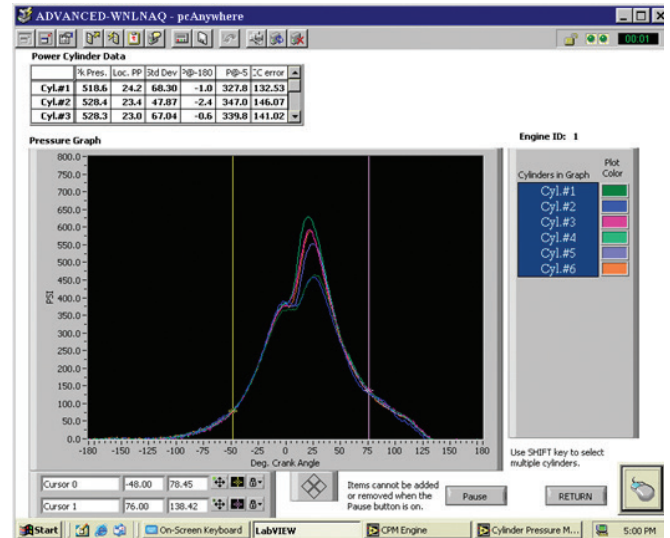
ADVANCED-WNLNAQ - pcAnywhere

00:01

Power Cylinder Data

| | Pk Pres. | Loc. PP | Std Dev | P@-180 | P@-5 | CC error |
|---|---|---|---|---|---|---|
| Cyl.#1 | 518.6 | 24.2 | 68.30 | -1.0 | 327.8 | 132.53 |
| Cyl.#2 | 528.4 | 23.4 | 47.87 | -2.4 | 347.0 | 146.07 |
| Cyl.#3 | 528.3 | 23.0 | 67.04 | -0.6 | 339.8 | 141.02 |

Pressure Graph

Engine ID: 1

800.0
750.0
700.0
650.0
600.0
550.0
500.0
450.0
400.0
350.0
300.0
250.0
200.0
150.0
100.0
50.0
0.0

PSI

-180 -150 -125 -100 -75 -50 -25 0 25 50 75 100 125 150 180

Deg. Crank Angle

Cylinders in Graph

Plot Color

Cyl.#1
Cyl.#2
Cyl.#3
Cyl.#4
Cyl.#5
Cyl.#6

Use SHIFT key to select multiple cylinders.

| Cursor 0 | -48.00 | 78.45 |
|---|---|---|
| Cursor 1 | 76.00 | 138.42 |

Items cannot be added or removed when the Pause button is on.

Pause

RETURN

Start | On-Screen Keyboard | LabVIEW | CPM Engine | Cylinder Pressure M... | 5:00 PM